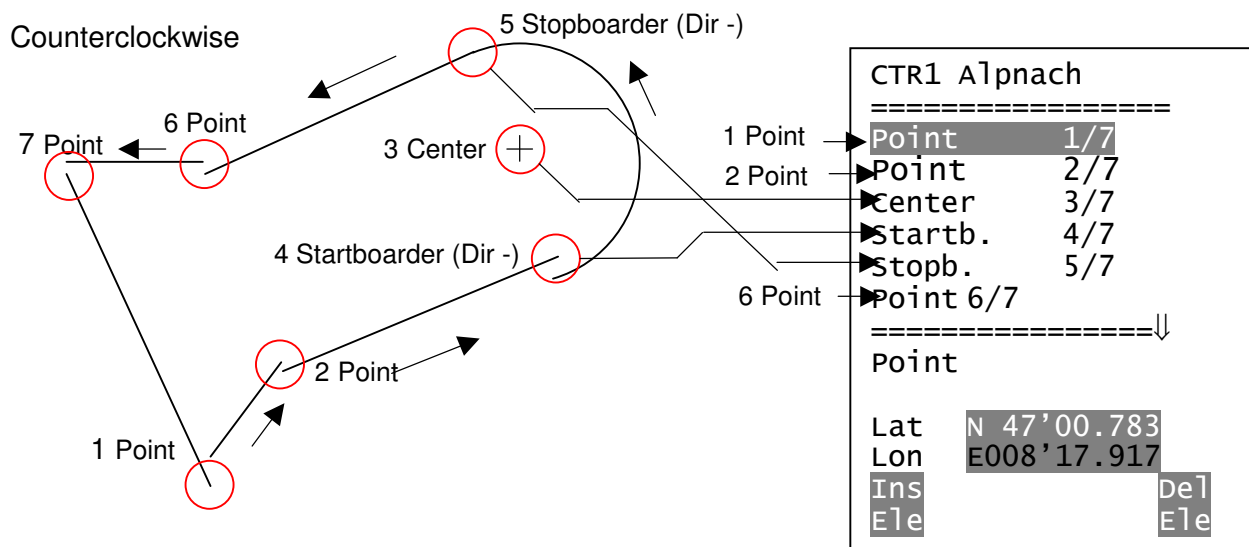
Counterclockwise

5 Stopboarder (Dir -)

6 Point

7 Point

3 Center

4 Startboarder (Dir -)

2 Point

1 Point

1 Point

2 Point

6 Point

CTR1 Alpnach
=================
Point 1/7
Point 2/7
Center 3/7
Startb. 4/7
Stopb. 5/7
Point 6/7
================⇓
Point

Lat N 47’00.783
Lon E008’17.917
Ins Ele
Del Ele